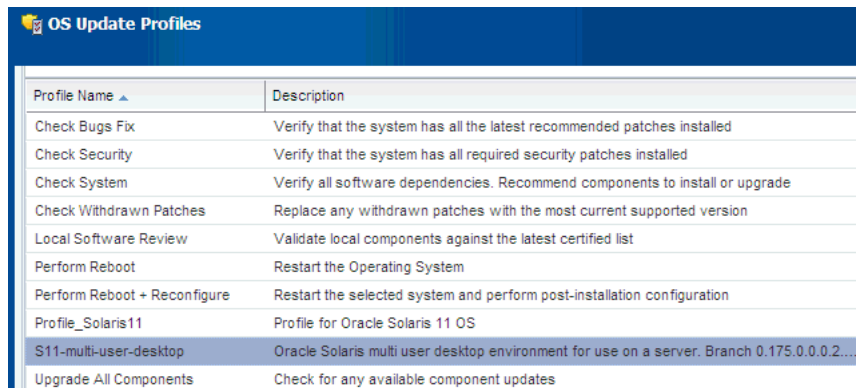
OS Update Profiles

| Profile Name ▲ | Description |
|---|---|
| Check Bugs Fix | Verify that the system has all the latest recommended patches installed |
| Check Security | Verify that the system has all required security patches installed |
| Check System | Verify all software dependencies. Recommend components to install or upgrade |
| Check Withdrawn Patches | Replace any withdrawn patches with the most current supported version |
| Local Software Review | Validate local components against the latest certified list |
| Perform Reboot | Restart the Operating System |
| Perform Reboot + Reconfigure | Restart the selected system and perform post-installation configuration |
| Profile_Solaris11 | Profile for Oracle Solaris 11 OS |
| S11-multi-user-desktop | Oracle Solaris multi user desktop environment for use on a server. Branch 0.175.0.0.0.2.... |
| Upgrade All Components | Check for any available component updates |